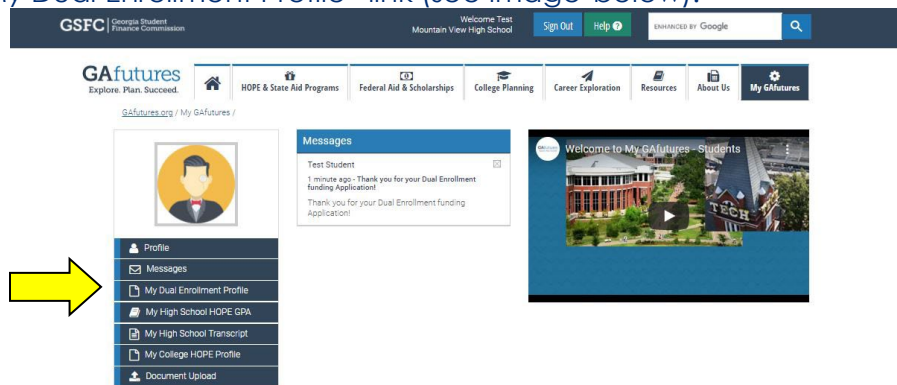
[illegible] Dual Enrollment Profile" link (see image below).

GSFC | Georgia Student Finance Commission

Welcome Test
Mountain View High School

Sign Out Help

ENHANCED BY Google

GAfutures
Explore. Plan. Succeed.

HOPE & State Aid Programs
Federal Aid & Scholarships
College Planning
Career Exploration
Resources
About Us
My GAfutures

GAfutures.org / My GAfutures /

Messages

Test Student
1 minute ago - Thank you for your Dual Enrollment funding Application!
Thank you for your Dual Enrollment funding Application!

Welcome to My GAfutures - Students

TECH

Profile
Messages
My Dual Enrollment Profile
My High School HOPE GPA
My High School Transcript
My College HOPE Profile
Document Upload